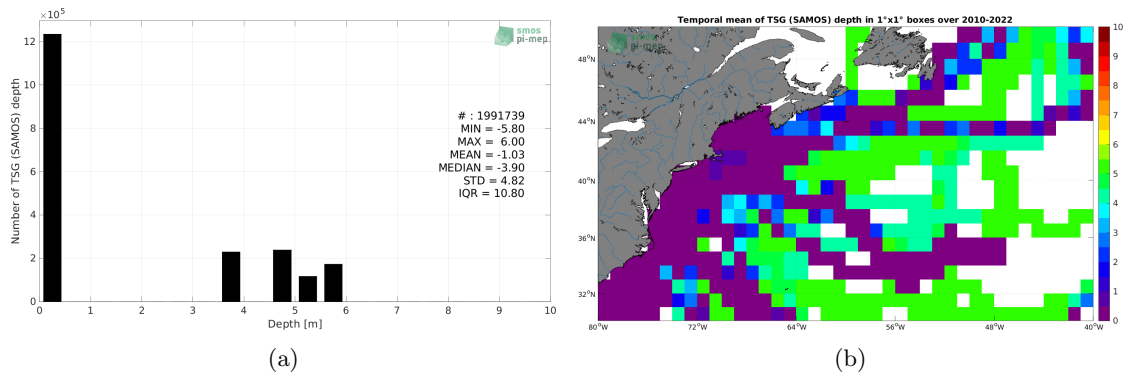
$\times10^5$

smos
pi-mep

12
10
8
6
4
2
0

Number of TSG (SAMOS) depth

# : 1991739
MIN = -5.80
MAX = 6.00
MEAN = -1.03
MEDIAN = -3.90
STD = 4.82
IQR = 10.80

0 1 2 3 4 5 6 7 8 9 10
Depth [m]

(a)

Temporal mean of TSG (SAMOS) depth in 1°x1° boxes over 2010-2022

smos
pi-mep

48°N
44°N
40°N
36°N
32°N

80°W 72°W 64°W 56°W 48°W 40°W

10
9
8
7
6
5
4
3
2
1
0

(b)